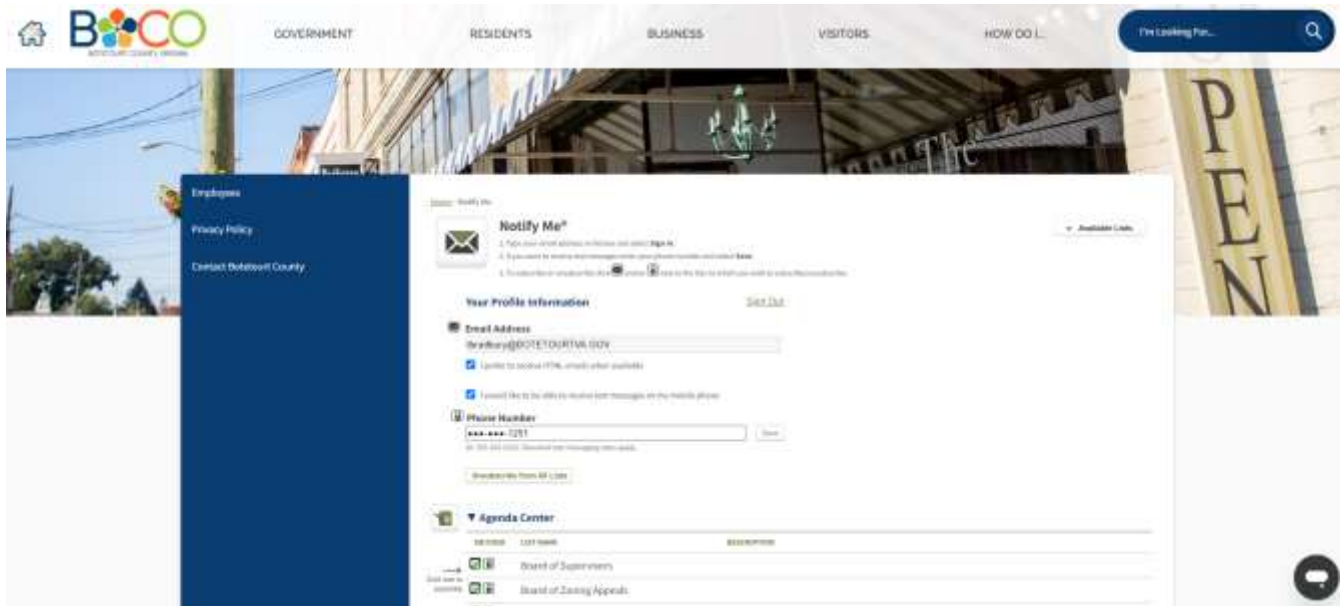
BoCO

BOTETOURT COUNTY, VIRGINIA

GOVERNMENT

RESIDENTS

BUSINESS

VISITORS

HOW DO I...

I'm Looking For...

The

PEN

Employees

Privacy Policy

Contact Botetourt County

Home › Notify Me

Notify Me®

1. Type your email address in the box and select Sign In.
2. If you want to receive text messages enter your phone number and select Save.
3. To subscribe or unsubscribe click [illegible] and/or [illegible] next to the list to which you wish to subscribe/unsubscribe.

▼ Available Lists

Your Profile Information

Sign Out

Email Address

lbradbury@BOTETOURTVA.GOV

I prefer to receive HTML emails when available

I would like to be able to receive text messages on my mobile phone

Phone Number

•••-•••-1251

Save

Ex: 555-555-5555. Standard text messaging rates apply.

Unsubscribe Me From All Lists

▼ Agenda Center

OPTIONS

LIST NAME

DESCRIPTION

Click icon to subscribe

Board of Supervisors

Board of Zoning Appeals